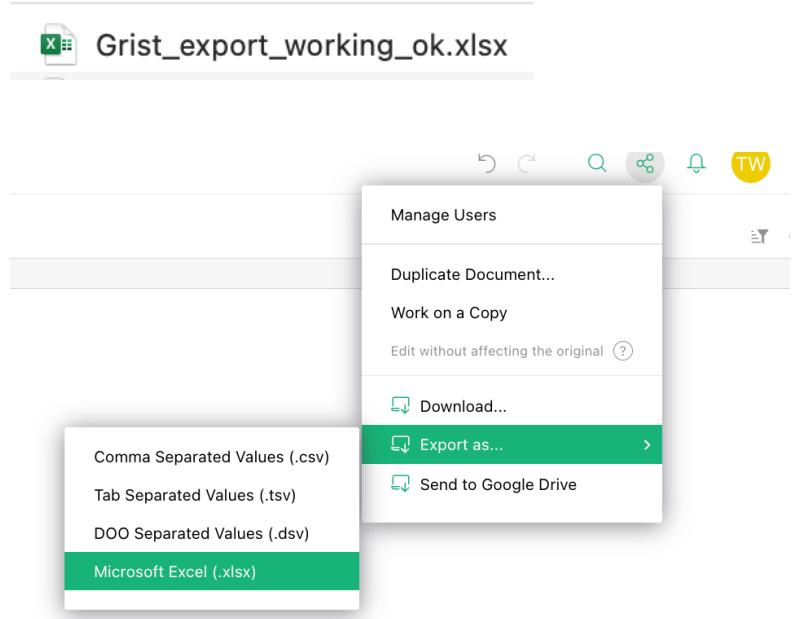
Grist_export_working_ok.xlsx

TW

Manage Users

Duplicate Document...

Work on a Copy

Edit without affecting the original ?

Download...

Export as...

Send to Google Drive

Comma Separated Values (.csv)

Tab Separated Values (.tsv)

DOO Separated Values (.dsv)

Microsoft Excel (.xlsx)